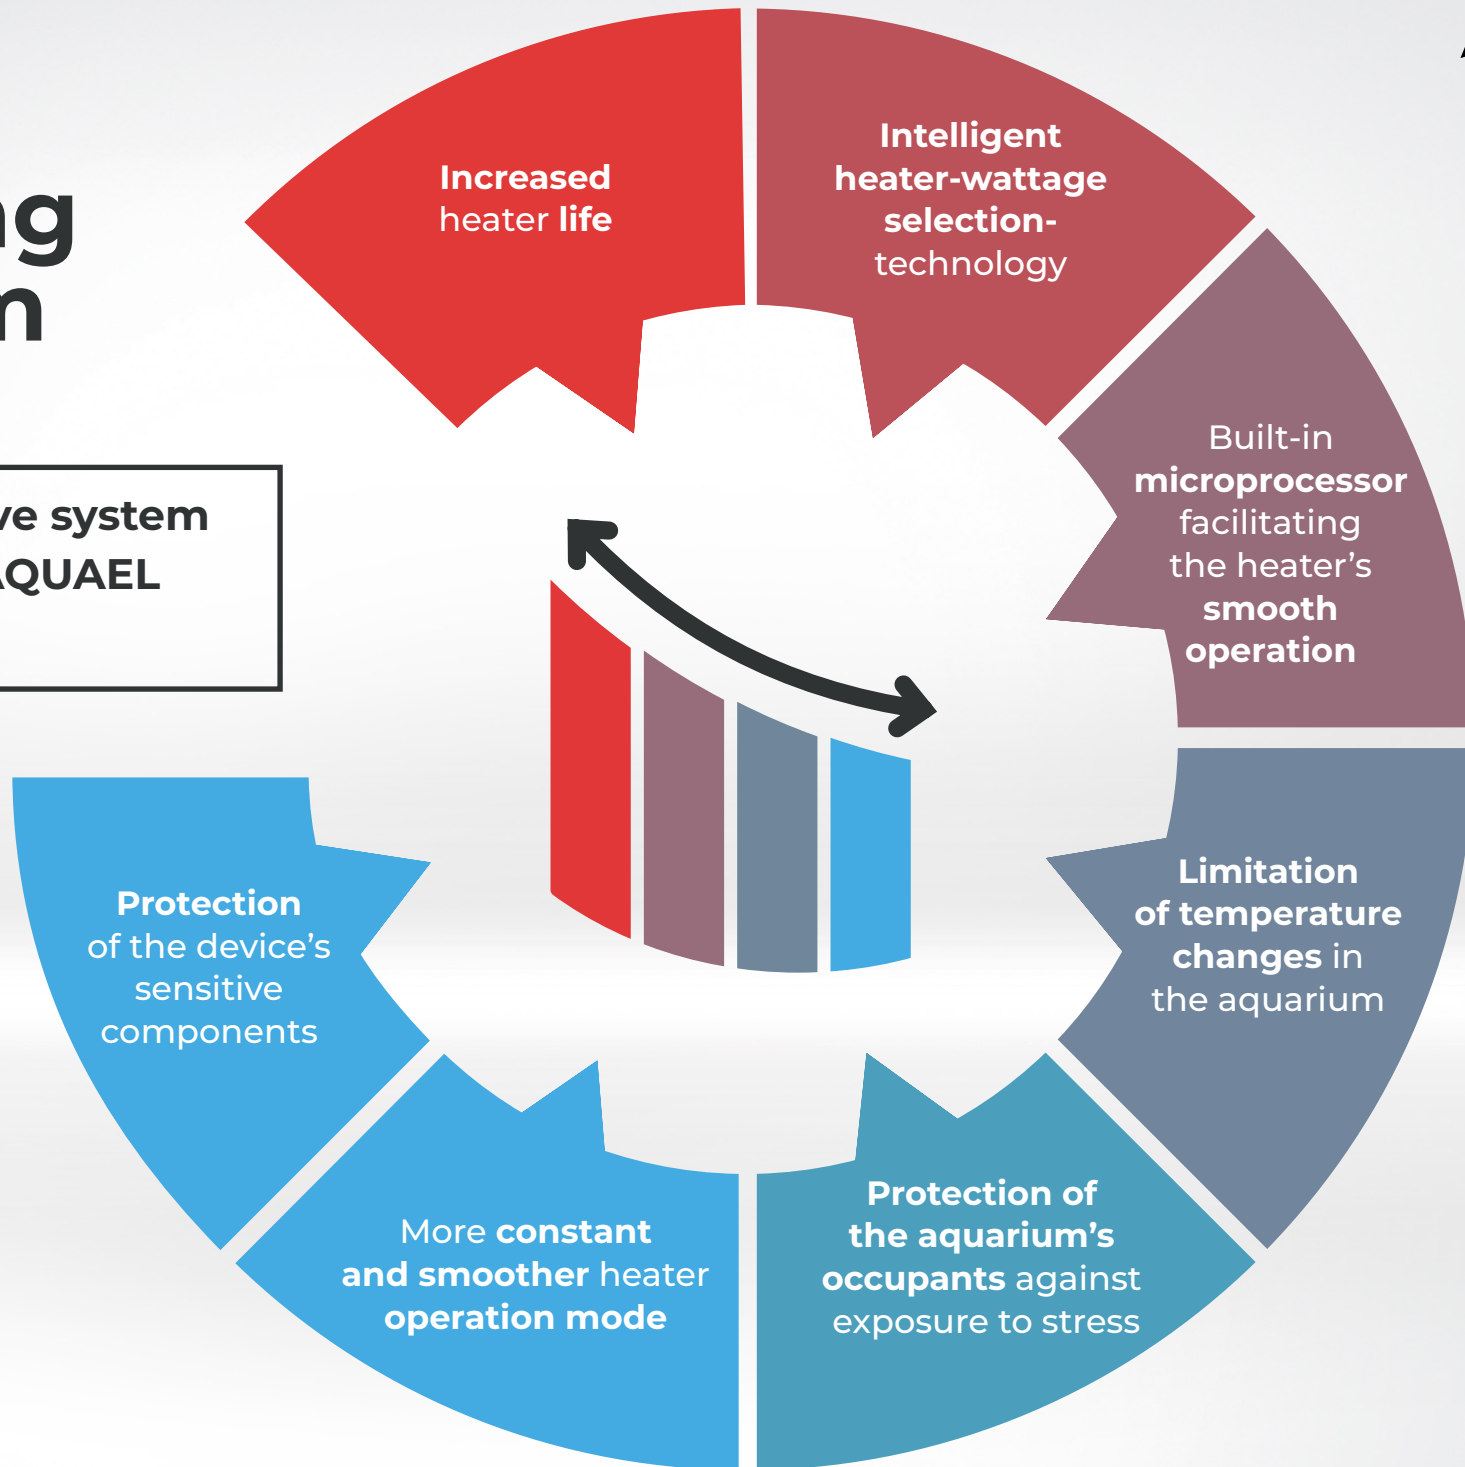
ng
n

ve system
AQUAEL

Increased heater life

Intelligent heater-wattage selection-technology

Built-in microprocessor facilitating the heater's smooth operation

Limitation of temperature changes in the aquarium

Protection of the aquarium's occupants against exposure to stress

More constant and smoother heater operation mode

Protection of the device's sensitive components